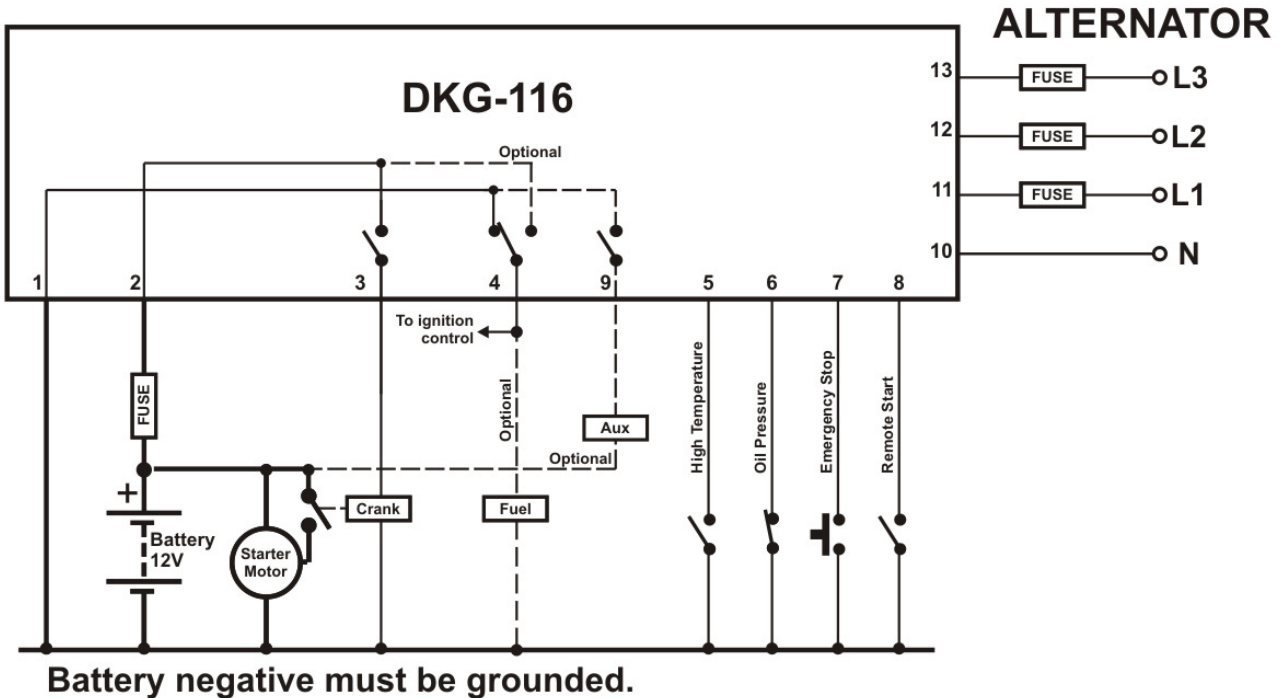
ALTERNATOR

DKG-116

13 FUSE L3
12 FUSE L2
11 FUSE L1
10 N

Optional

1 2 3 4 9 5 6 7 8

To ignition control

FUSE

Optional

Aux

Optional

High Temperature

Oil Pressure

Emergency Stop

Remote Start

+

Battery 12V

Starter Motor

Crank

Fuel

Battery negative must be grounded.